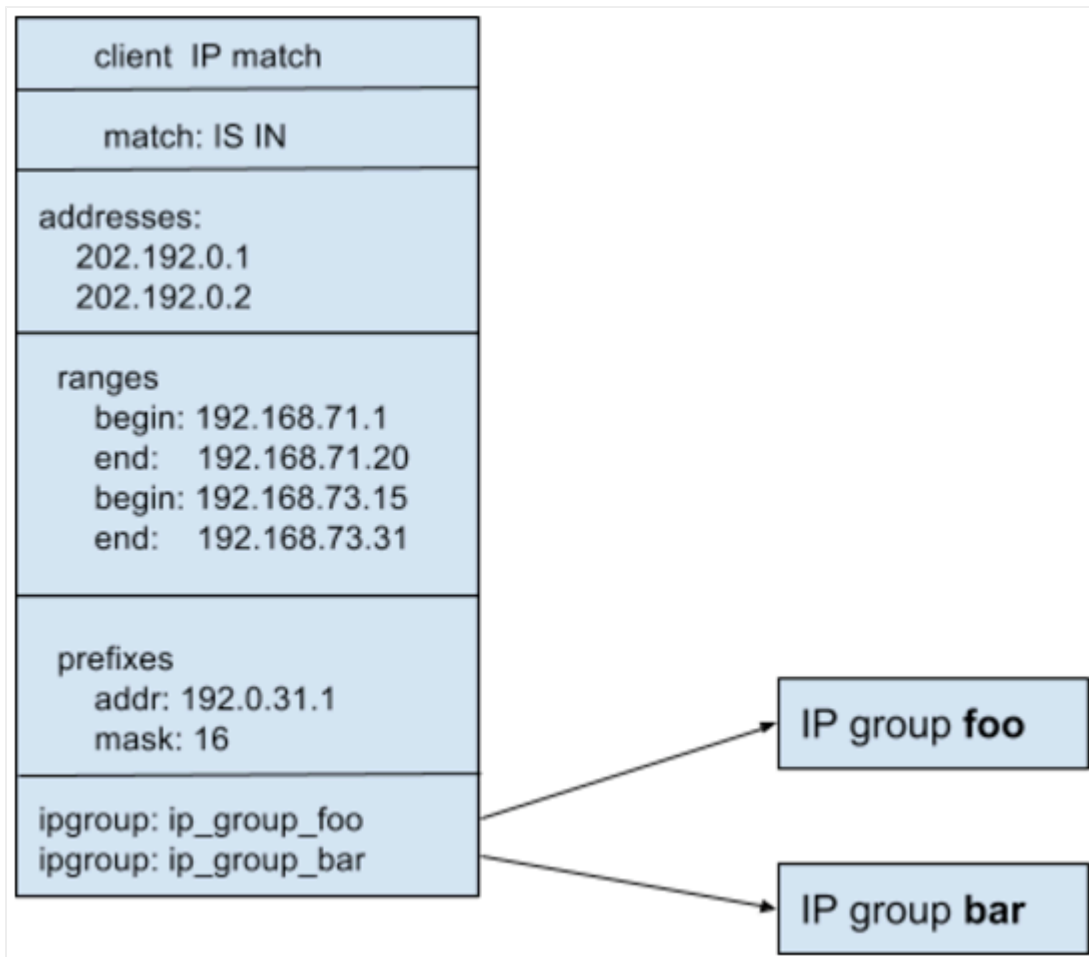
client IP match

match: IS IN

addresses:
202.192.0.1
202.192.0.2

ranges
begin: 192.168.71.1
end: 192.168.71.20
begin: 192.168.73.15
end: 192.168.73.31

prefixes
addr: 192.0.31.1
mask: 16

ipgroup: ip_group_foo
ipgroup: ip_group_bar

IP group **foo**

IP group **bar**